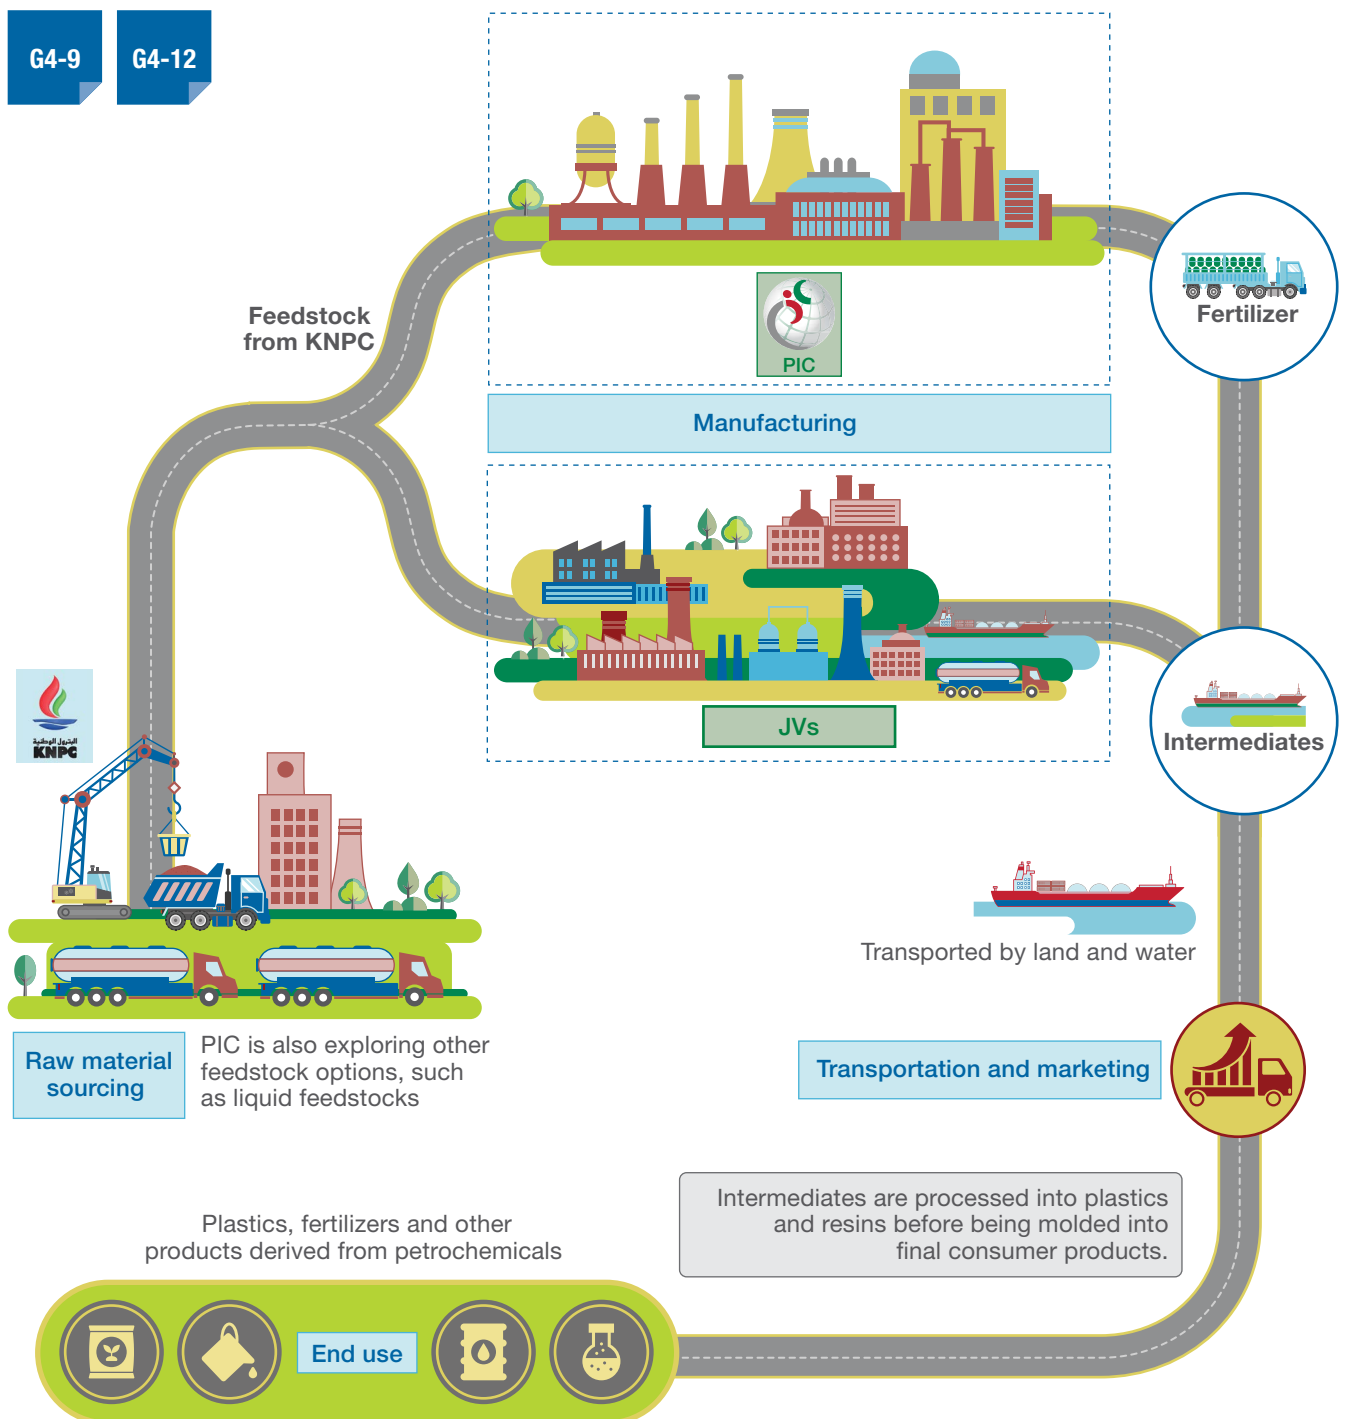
G4-9

G4-12

Feedstock from KNPC

PIC

Manufacturing

JVs

Fertilizer

Intermediates

البترول الوطنية
KNPC

Transported by land and water

Raw material sourcing

PIC is also exploring other feedstock options, such as liquid feedstocks

Transportation and marketing

Intermediates are processed into plastics and resins before being molded into final consumer products.

Plastics, fertilizers and other products derived from petrochemicals

End use